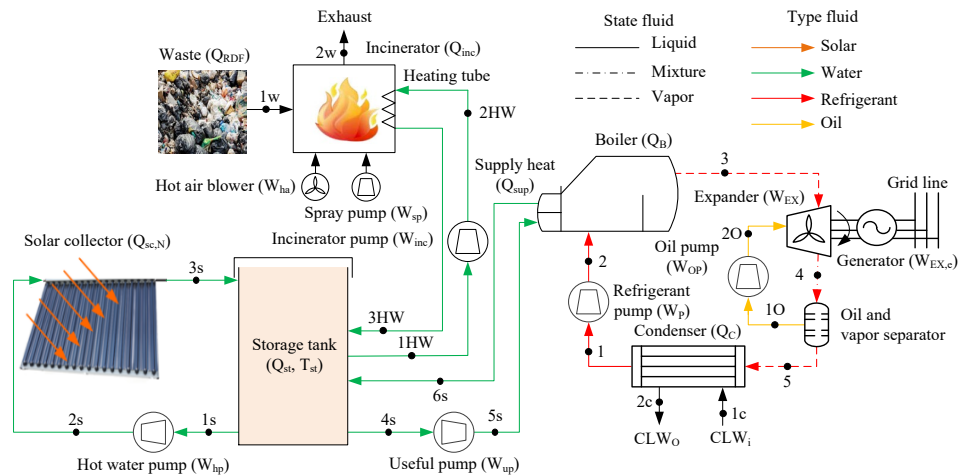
Exhaust

2w

Incinerator ($Q_{inc}$)

Waste ($Q_{RDF}$)

1w

Heating tube

2HW

Hot air blower ($W_{ha}$)

Spray pump ($W_{sp}$)

Incinerator pump ($W_{inc}$)

State fluid

Liquid

Mixture

Vapor

Type fluid

Solar

Water

Refrigerant

Oil

Boiler ($Q_B$)

Supply heat ($Q_{sup}$)

3

Expander ($W_{EX}$)

Grid line

Generator ($W_{EX,e}$)

2O

Oil pump ($W_{OP}$)

4

1O

Oil and vapor separator

2

Refrigerant pump ($W_P$)

Condenser ($Q_C$)

1

5

2c

1c

$CLW_O$

$CLW_i$

Solar collector ($Q_{sc,N}$)

3s

Storage tank ($Q_{st}$, $T_{st}$)

3HW

1HW

6s

2s

1s

4s

5s

Hot water pump ($W_{hp}$)

Useful pump ($W_{up}$)